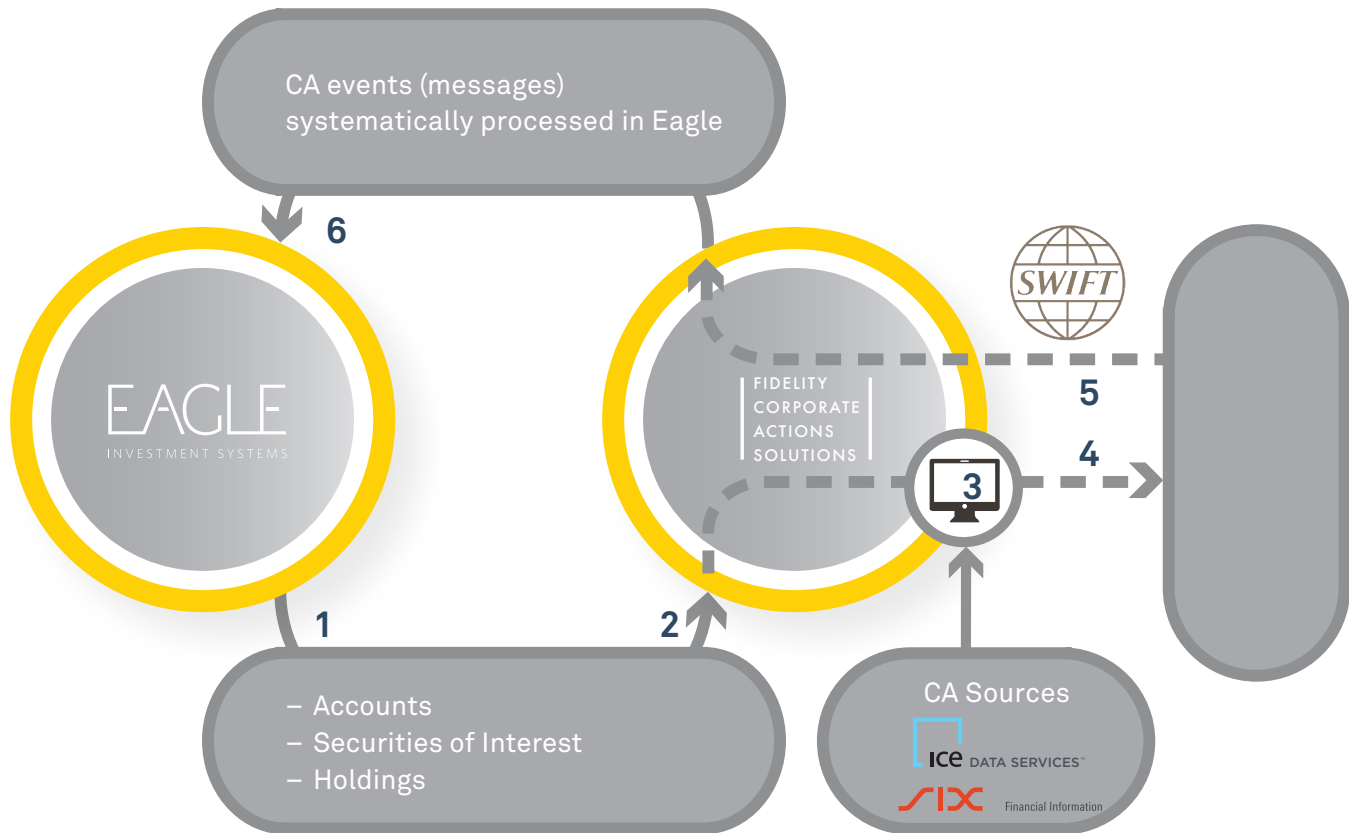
CA events (messages) systematically processed in Eagle

6

EAGLE
INVESTMENT SYSTEMS

FIDELITY
CORPORATE
ACTIONS
SOLUTIONS

SWIFT

5

4

3

1

2

– Accounts
– Securities of Interest
– Holdings

CA Sources

ICE DATA SERVICES™

SIX Financial Information